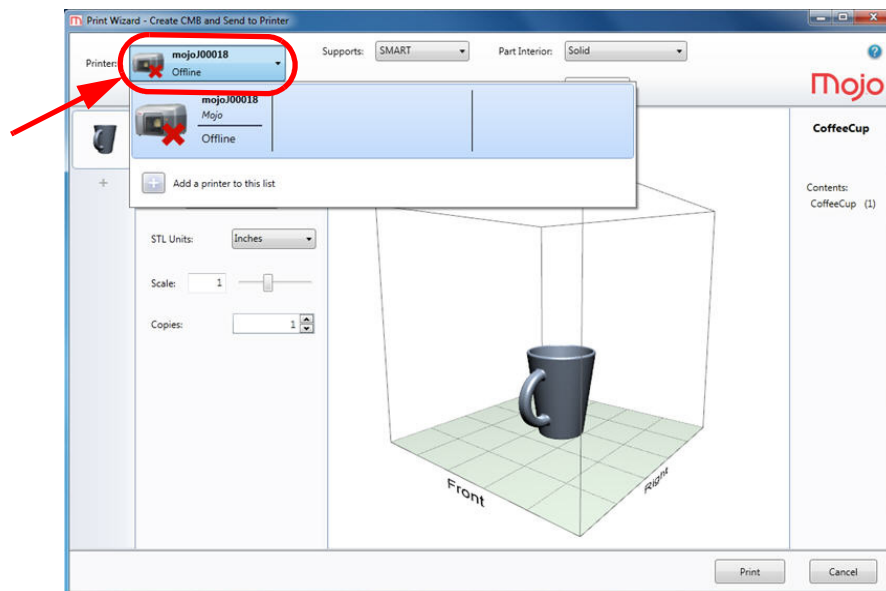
Print Wizard - Create CMB and Send to Printer

Printer: mojoJ00018 Offline

Supports: SMART

Part Interior: Solid

Mojo

mojoJ00018
Mojo
Offline

Add a printer to this list

+

STL Units: Inches

Scale: 1

Copies: 1

Front

Right

CoffeeCup

Contents:
CoffeeCup (1)

Print

Cancel